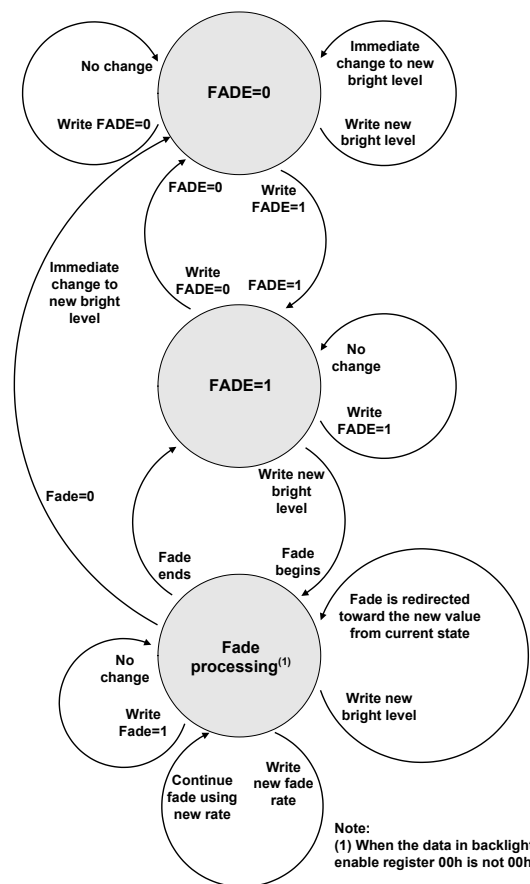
No change

FADE=0

Immediate change to new bright level

Write FADE=0

Write new bright level

FADE=0

Write FADE=1

Immediate change to new bright level

Write FADE=0

FADE=1

No change

FADE=1

Write FADE=1

Fade=0

Write new bright level

Fade ends

Fade begins

Fade is redirected toward the new value from current state

Fade processing$^{(1)}$

No change

Write Fade=1

Write new bright level

Write new fade rate

Continue fade using new rate

Note:
(1) When the data in backlight enable register 00h is not 00h